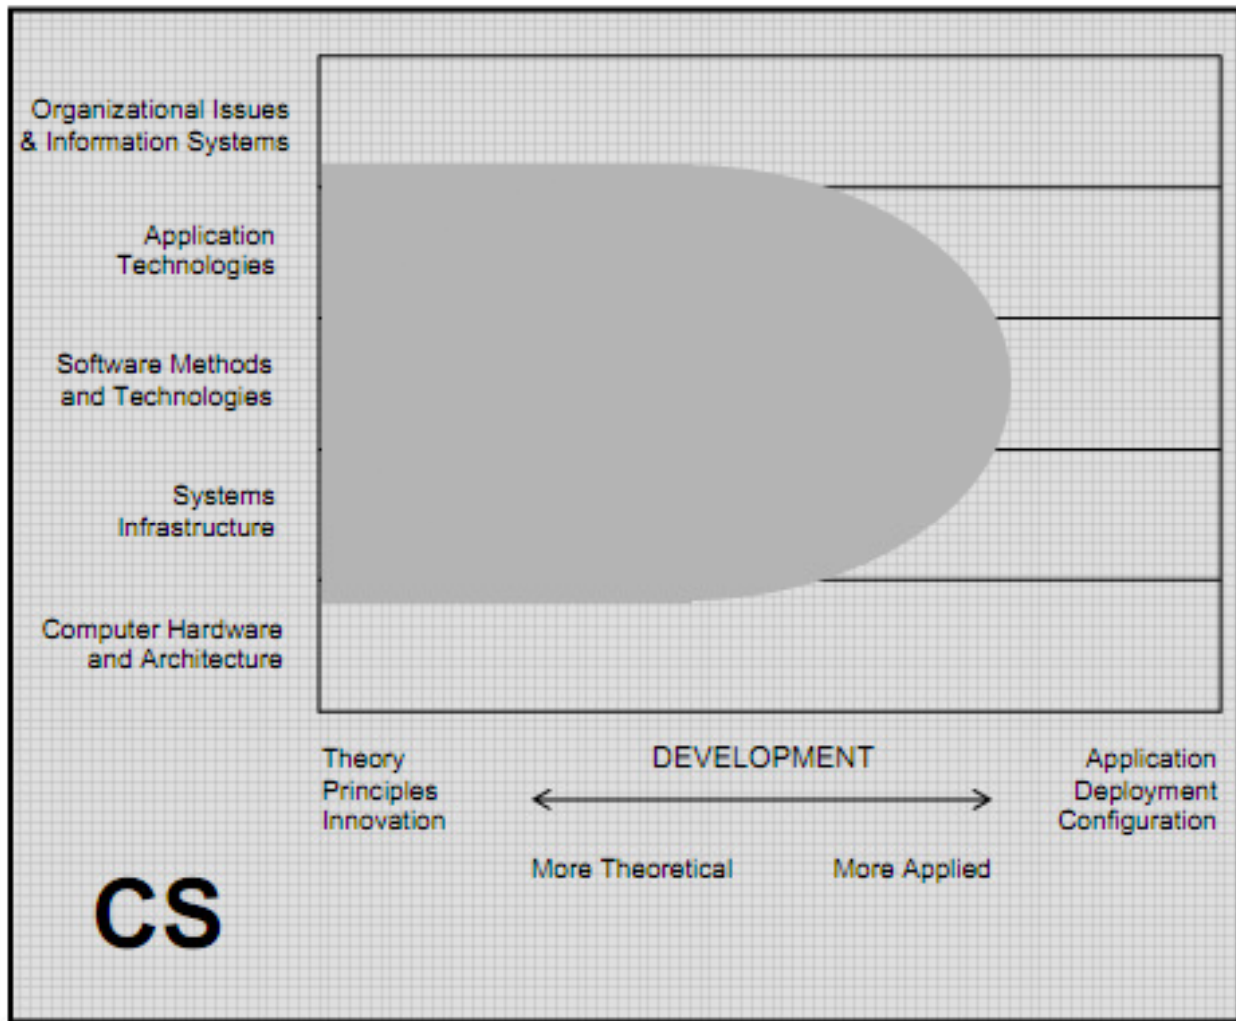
Organizational Issues & Information Systems

Application Technologies

Software Methods and Technologies

Systems Infrastructure

Computer Hardware and Architecture

Theory
Principles
Innovation

DEVELOPMENT

Application
Deployment
Configuration

More Theoretical

More Applied

CS